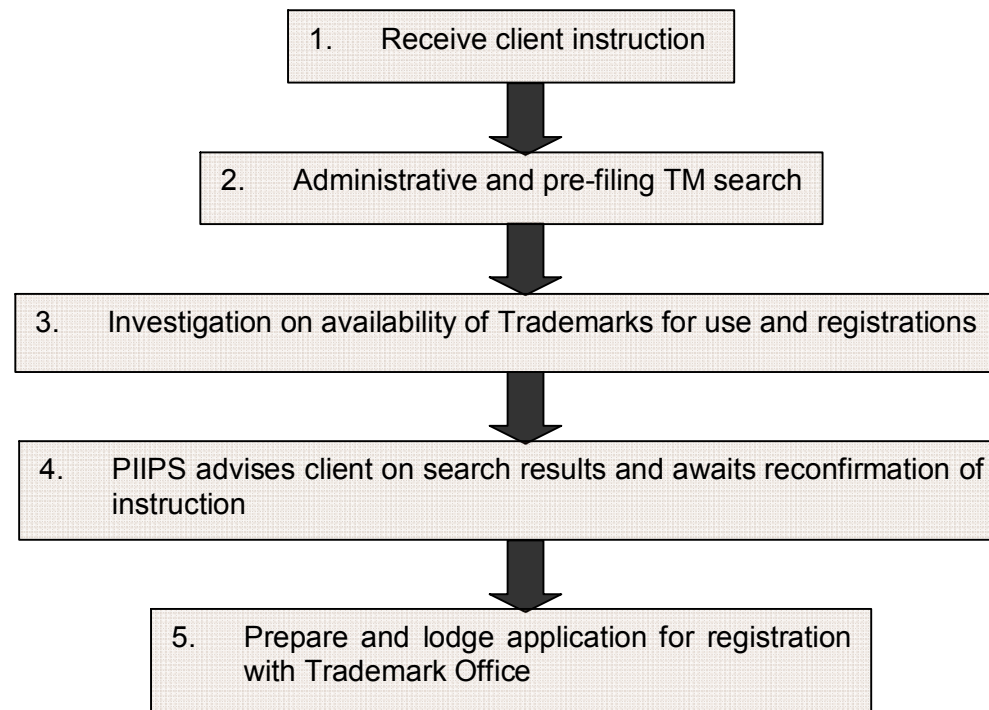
1. Receive client instruction

2. Administrative and pre-filing TM search

3. Investigation on availability of Trademarks for use and registrations

4. PIIPS advises client on search results and awaits reconfirmation of instruction

5. Prepare and lodge application for registration with Trademark Office